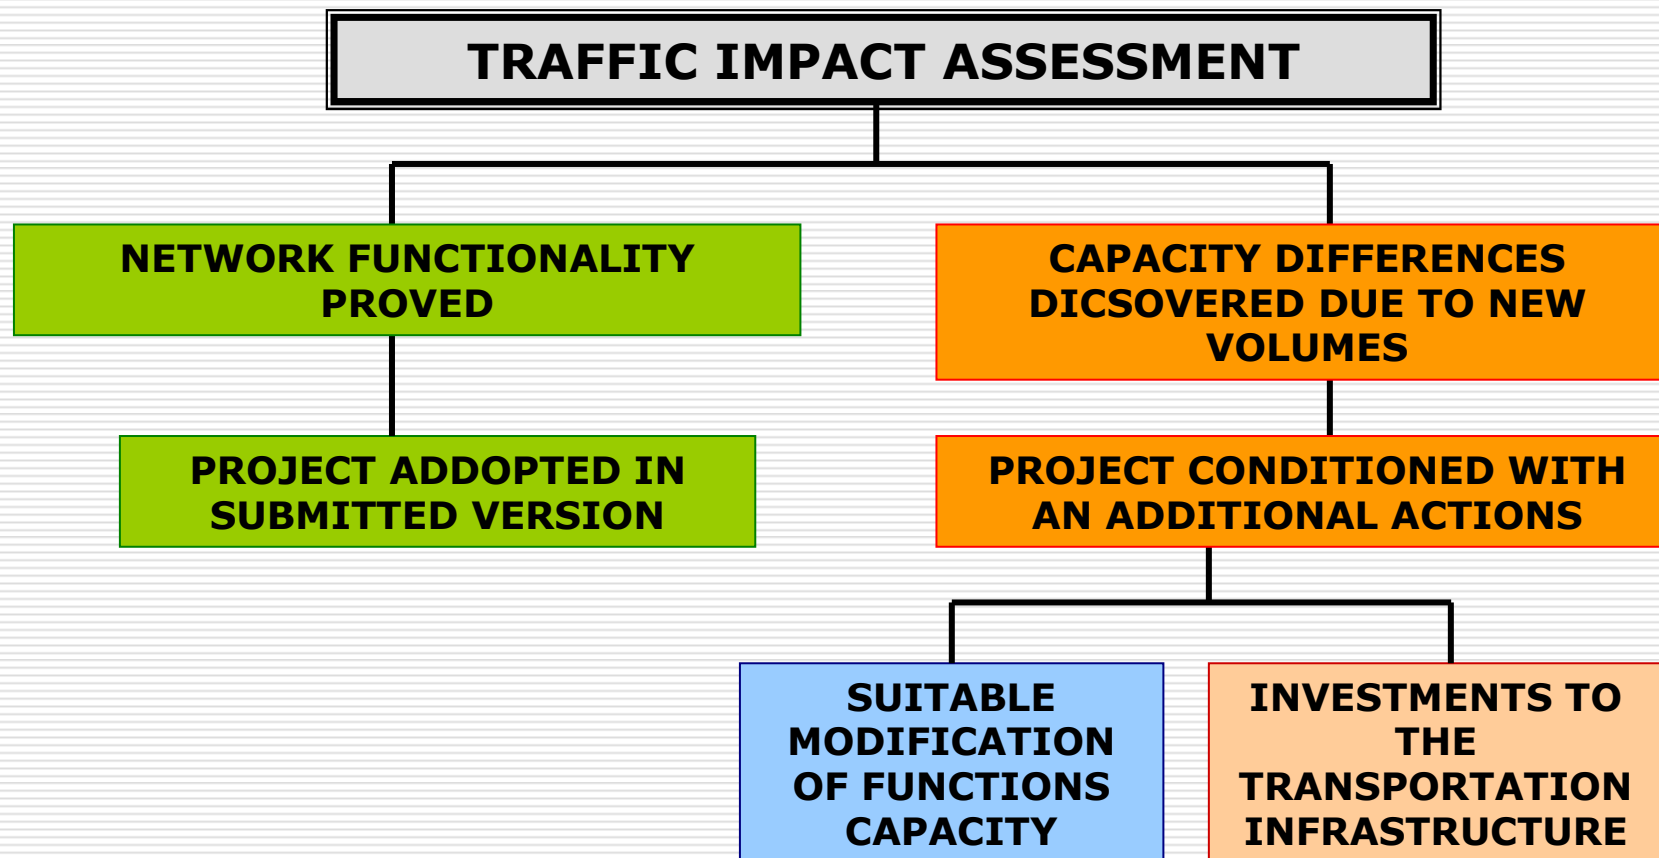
TRAFFIC IMPACT ASSESSMENT

NETWORK FUNCTIONALITY PROVED

CAPACITY DIFFERENCES DICSOVERED DUE TO NEW VOLUMES

PROJECT ADDOPTED IN SUBMITTED VERSION

PROJECT CONDITIONED WITH AN ADDITIONAL ACTIONS

SUITABLE MODIFICATION OF FUNCTIONS CAPACITY

INVESTMENTS TO THE TRANSPORTATION INFRASTRUCTURE